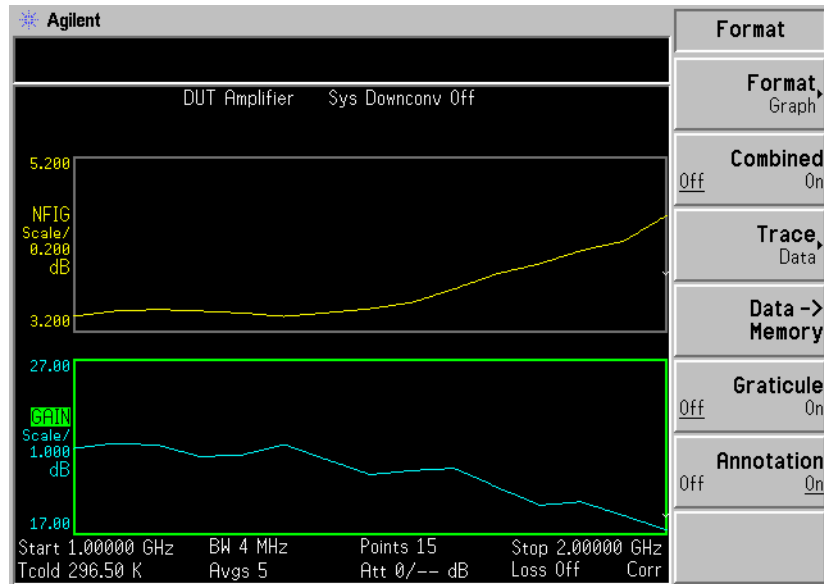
Agilent

DUT Amplifier Sys Downconv Off

5.200

NFIG
Scale/
0.200
dB

3.200

27.00

GAIN
Scale/
1.000
dB

17.00

Start 1.00000 GHz BW 4 MHz Points 15 Stop 2.00000 GHz
Tcold 296.50 K Avgs 5 Att 0/-- dB Loss Off Corr

Format

Format
Graph

Combined
Off On

Trace
Data

Data ->
Memory

Graticule
Off On

Annotation
Off On